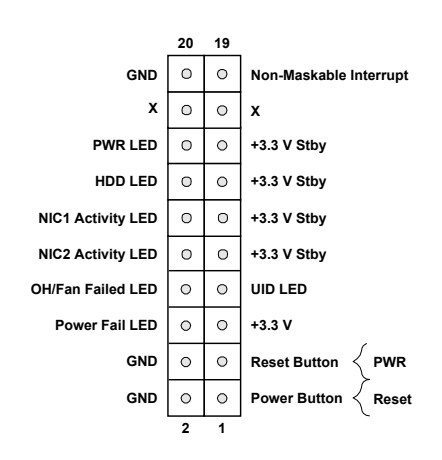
| | 20 | 19 | |
|---|---|---|---|
| GND | ○ | ○ | Non-Maskable Interrupt |
| X | ○ | ○ | X |
| PWR LED | ○ | ○ | +3.3 V Stby |
| HDD LED | ○ | ○ | +3.3 V Stby |
| NIC1 Activity LED | ○ | ○ | +3.3 V Stby |
| NIC2 Activity LED | ○ | ○ | +3.3 V Stby |
| OH/Fan Failed LED | ○ | ○ | UID LED |
| Power Fail LED | ○ | ○ | +3.3 V |
| GND | ○ | ○ | Reset Button |
| GND | ○ | ○ | Power Button |
| | 2 | 1 | |

PWR
Reset